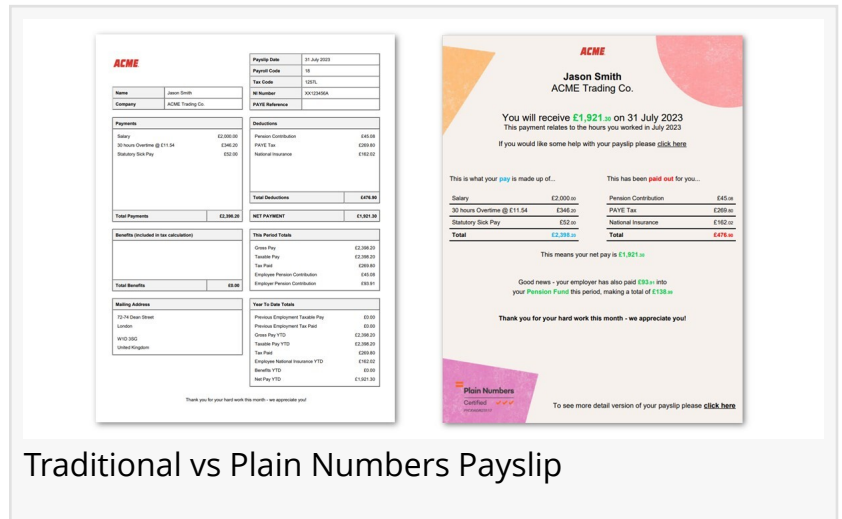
ACME

| Payslip Date | 31 July 2023 |
|---|---|
| Payroll Code | 18 |
| Tax Code | 1257L |
| NI Number | XX123456A |
| PAYE Reference | |

| Name | Jason Smith |
|---|---|
| Company | ACME Trading Co. |

| Payments | |
|---|---|
| Salary | £2,000.00 |
| 30 hours Overtime @ £11.54 | £346.20 |
| Statutory Sick Pay | £52.00 |
| Total Payments | £2,398.20 |

| Deductions | |
|---|---|
| Pension Contribution | £45.08 |
| PAYE Tax | £269.60 |
| National Insurance | £162.02 |
| Total Deductions | £476.90 |
| NET PAYMENT | £1,921.30 |

| Benefits (included in tax calculation) | |
|---|---|
| Total Benefits | £0.00 |

| This Period Totals | |
|---|---|
| Gross Pay | £2,398.20 |
| Taxable Pay | £2,398.20 |
| Tax Paid | £269.60 |
| Employee Pension Contribution | £45.08 |
| Employer Pension Contribution | £93.61 |

Mailing Address
72-74 Dean Street
London
W1D 3SG
United Kingdom

| Year To Date Totals | |
|---|---|
| Previous Employment Taxable Pay | £0.00 |
| Previous Employment Tax Paid | £0.00 |
| Gross Pay YTD | £2,398.20 |
| Taxable Pay YTD | £2,398.20 |
| Tax Paid | £269.60 |
| Employee National Insurance YTD | £162.02 |
| Benefits YTD | £0.00 |
| Net Pay YTD | £1,921.30 |

Thank you for your hard work this month - we appreciate you!

ACME
Jason Smith
ACME Trading Co.

You will receive £1,921.30 on 31 July 2023
This payment relates to the hours you worked in July 2023

If you would like some help with your payslip please click here

This is what your pay is made up of...

| Salary | £2,000.00 |
|---|---|
| 30 hours Overtime @ £11.54 | £346.20 |
| Statutory Sick Pay | £52.00 |
| Total | £2,398.20 |

This has been paid out for you...

| Pension Contribution | £45.08 |
|---|---|
| PAYE Tax | £269.60 |
| National Insurance | £162.02 |
| Total | £476.90 |

This means your net pay is £1,921.30

Good news - your employer has also paid £93.61 into your Pension Fund this period, making a total of £138.69

Thank you for your hard work this month - we appreciate you!

Plain Numbers
Certified

To see more detail version of your payslip please click here

Traditional vs Plain Numbers Payslip